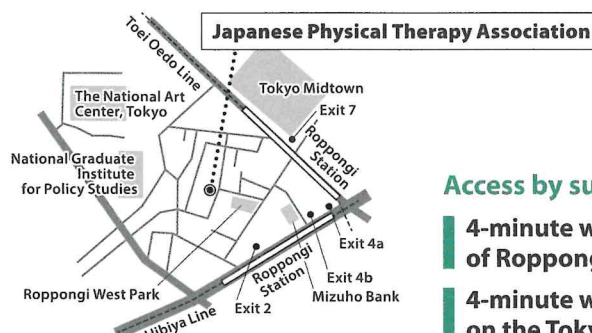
Japanese Physical Therapy Association

Toei Oedo Line

Tokyo Midtown

Exit 7

The National Art Center, Tokyo

Roppongi Station

National Graduate Institute for Policy Studies

Access by su

Exit 4a

4-minute w of Roppong

Roppongi Station

Exit 4b

Roppongi West Park

Mizuho Bank

Exit 2

Hibiya Line

4-minute w on the Toky